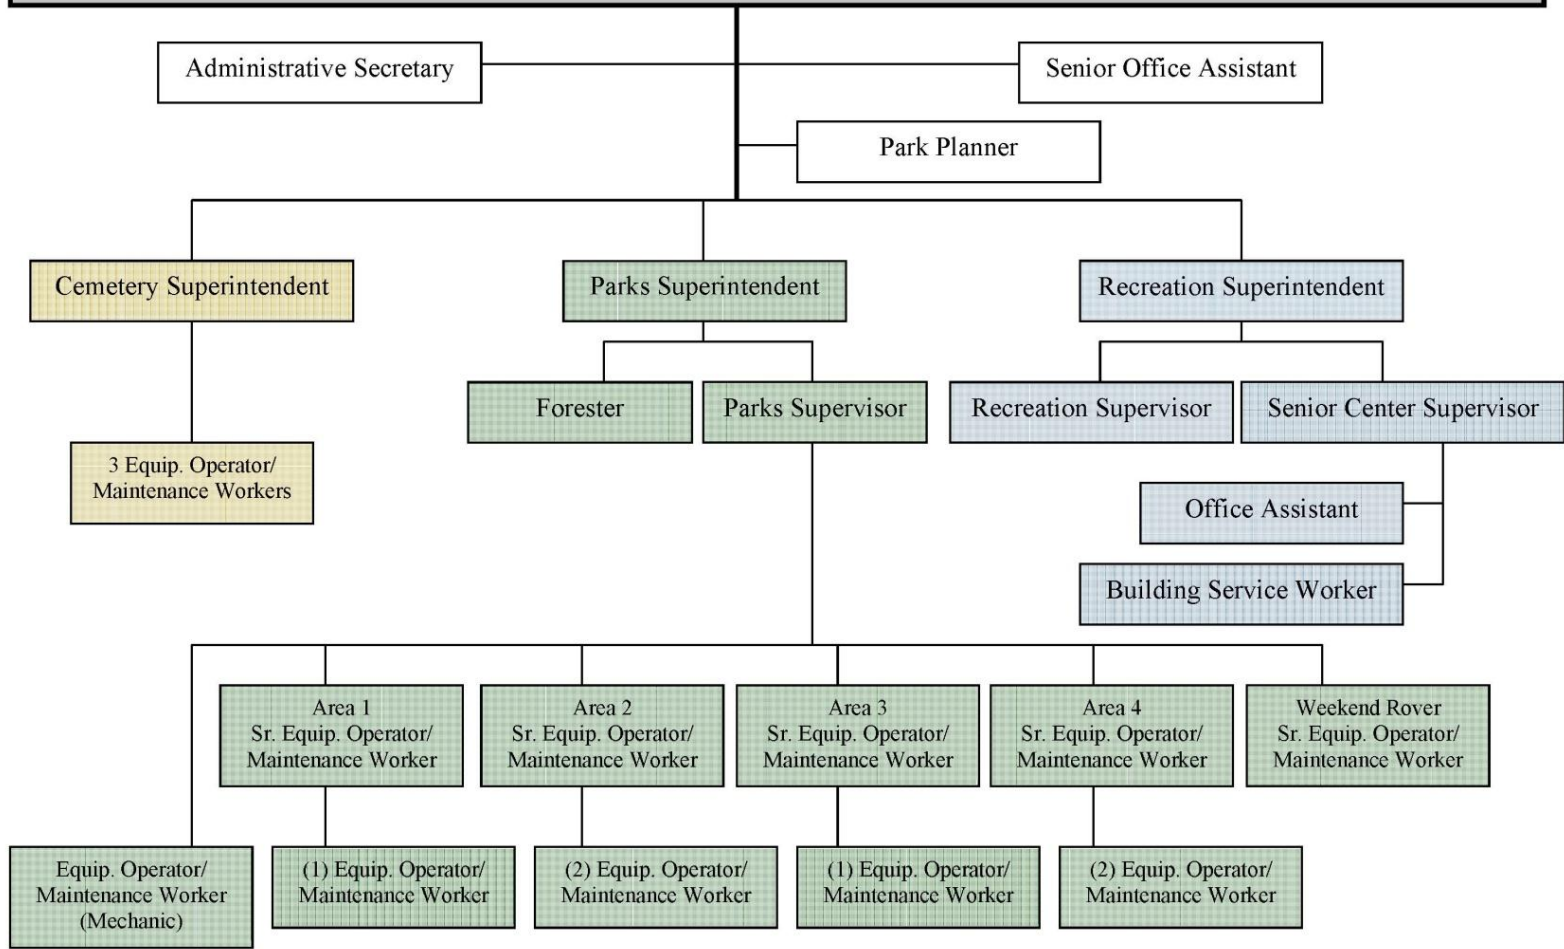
Administrative Secretary

Senior Office Assistant

Park Planner

Cemetery Superintendent

Parks Superintendent

Recreation Superintendent

3 Equip. Operator/ Maintenance Workers

Forester

Parks Supervisor

Recreation Supervisor

Senior Center Supervisor

Office Assistant

Building Service Worker

Area 1 Sr. Equip. Operator/ Maintenance Worker

Area 2 Sr. Equip. Operator/ Maintenance Worker

Area 3 Sr. Equip. Operator/ Maintenance Worker

Area 4 Sr. Equip. Operator/ Maintenance Worker

Weekend Rover Sr. Equip. Operator/ Maintenance Worker

Equip. Operator/ Maintenance Worker (Mechanic)

(1) Equip. Operator/ Maintenance Worker

(2) Equip. Operator/ Maintenance Worker

(1) Equip. Operator/ Maintenance Worker

(2) Equip. Operator/ Maintenance Worker